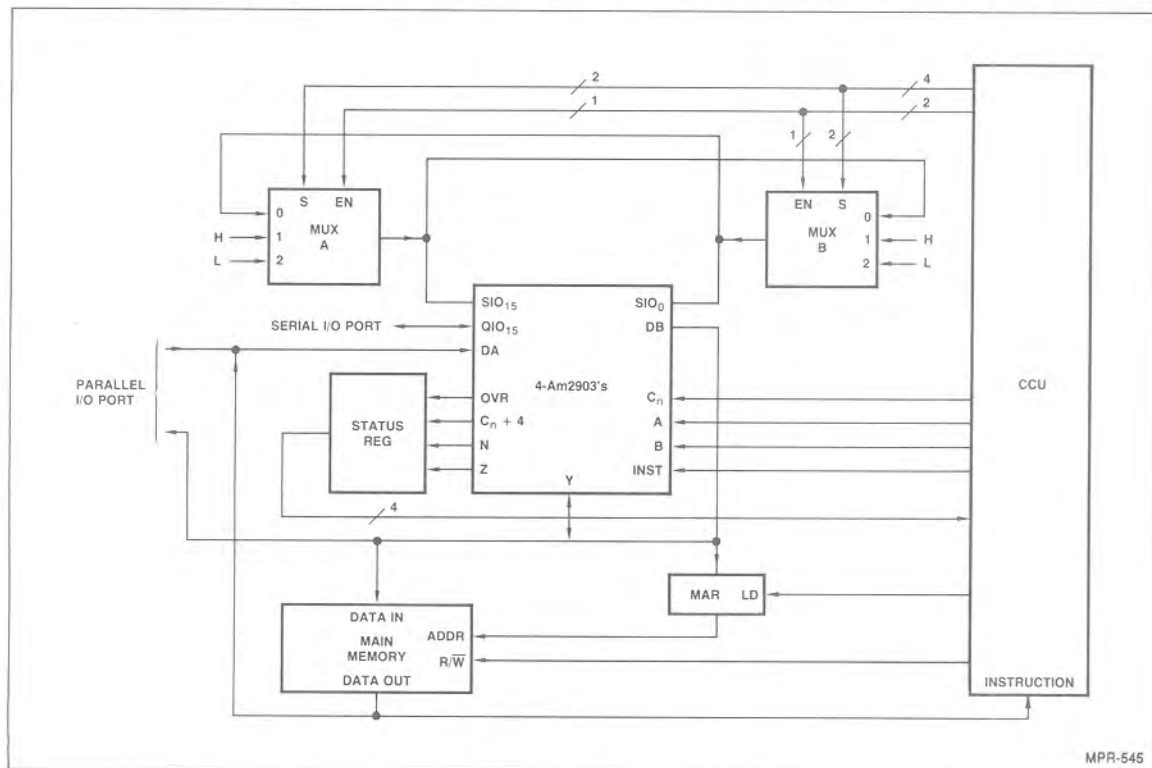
2
4
1
2
1
2
S EN
0
MUX
A
H 1
L 2
EN S
0
MUX
B
1 H
2 L
$SIO_{15}$
$SIO_0$
SERIAL I/O PORT
$QIO_{15}$
DB
DA
PARALLEL I/O PORT
4-Am2903's
CCU
OVR
$C_n$
STATUS REG
$C_n + 4$
A
N
B
Z
INST
Y
4
MAR LD
DATA IN
MAIN MEMORY
ADDR
$R/\overline{W}$
DATA OUT
INSTRUCTION
MPR-545